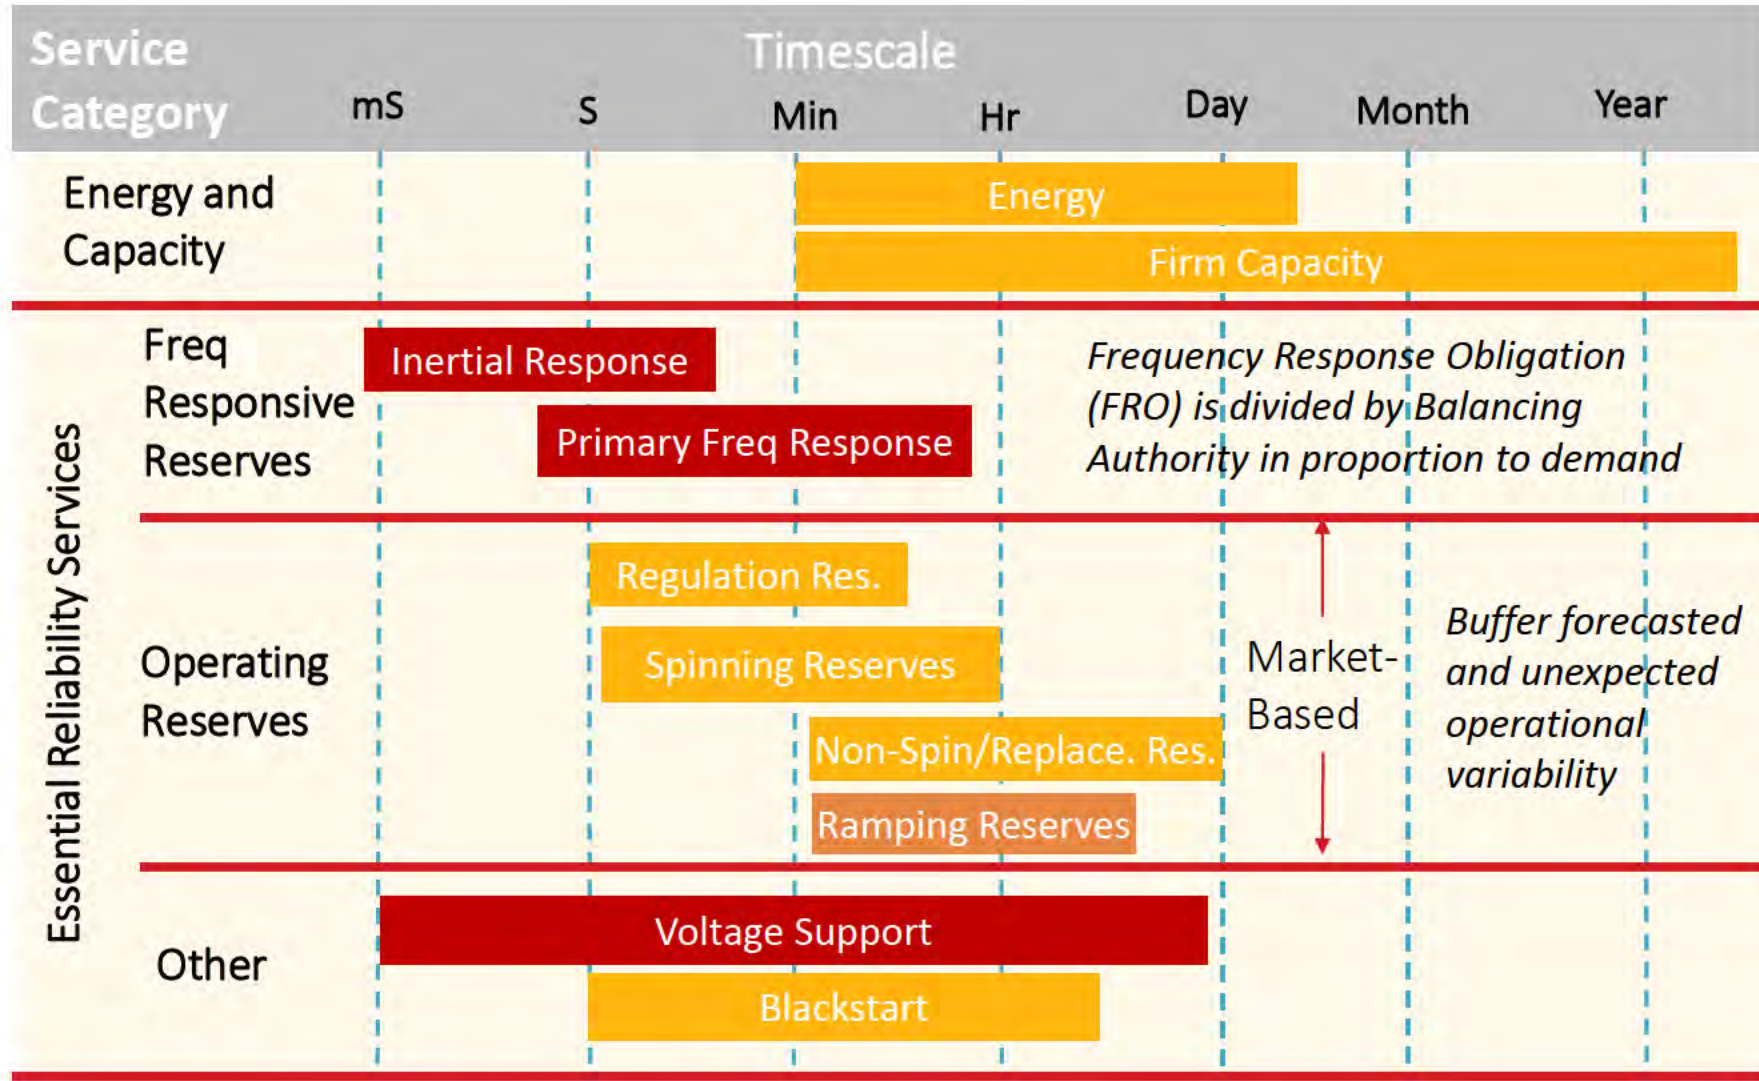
Service Category

Timescale

mS S Min Hr Day Month Year

Energy and Capacity

Energy

Firm Capacity

Essential Reliability Services

Freq Responsive Reserves

Inertial Response

Primary Freq Response

*Frequency Response Obligation (FRO) is divided by Balancing Authority in proportion to demand*

Operating Reserves

Regulation Res.

Spinning Reserves

Non-Spin/Replace. Res.

Ramping Reserves

Market-Based

*Buffer forecasted and unexpected operational variability*

Other

Voltage Support

Blackstart